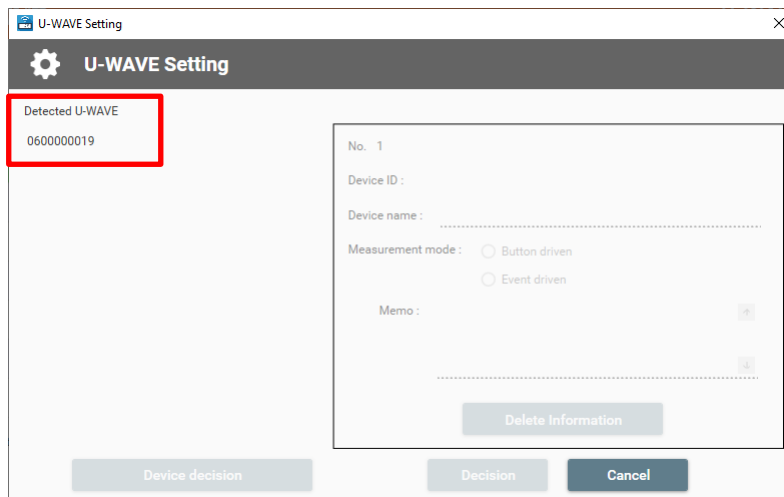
U-WAVE Setting

U-WAVE Setting

Detected U-WAVE

0600000019

No. 1

Device ID :

Device name :

Measurement mode : Button driven

Event driven

Memo :

Delete Information

Device decision

Decision

Cancel